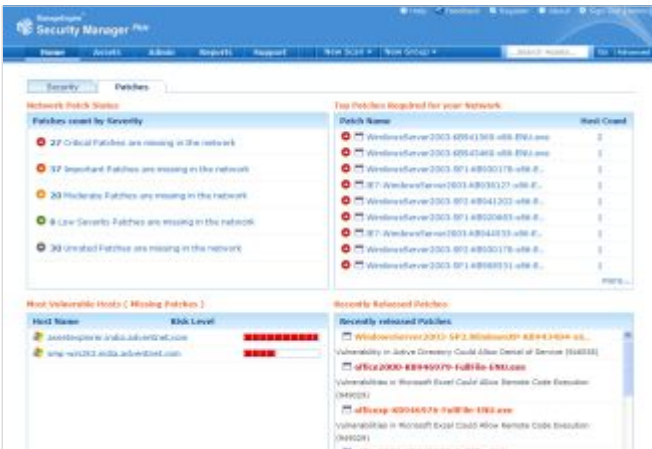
ManageEngine Security Manager Plus

Help Feedback Register About Sign Out

Home Assets Admin Reports Support New Scan New Group Search Hosts Go Advanced

Security Patches

Network Patch Status

Patches count by Severity

27 Critical Patches are missing in the network

37 Important Patches are missing in the network

20 Moderate Patches are missing in the network

8 Low Severity Patches are missing in the network

30 Unrated Patches are missing in the network

Top Patches Required for your Network

| Patch Name | Host Count |
|---|---|
| WindowsServer2003-KB941568-x86-ENU.exe | 2 |
| WindowsServer2003-KB941644-x86-ENU.exe | 2 |
| WindowsServer2003-SP1-KB930178-x86-E... | 2 |
| IE7-WindowsServer2003-KB938127-x86-E... | 2 |
| WindowsServer2003-SP1-KB941202-x86-E... | 2 |
| WindowsServer2003-SP1-KB926693-x86-E... | 2 |
| IE7-WindowsServer2003-KB944533-x86-E... | 2 |
| WindowsServer2003-SP1-KB930178-x86-E... | 2 |
| WindowsServer2003-SP1-KB938551-x86-E... | 2 |

more...

Most Vulnerable Hosts ( Missing Patches )

| Host Name | Risk Level |
|---|---|
| eventexplorer.india.adventnet.com | |
| smp-win2k3.india.adventnet.com | |

Recently Released Patches

Recently released Patches

WindowsServer2003-SP2-WindowsXP-KB943484-x6...

Vulnerability in Active Directory Could Allow Denial of Service (946538)

office2000-KB946979-FullFile-ENU.exe

Vulnerabilities in Microsoft Excel Could Allow Remote Code Execution (949029)

officexp-KB946976-FullFile-ENU.exe

Vulnerabilities in Microsoft Excel Could Allow Remote Code Execution (949029)